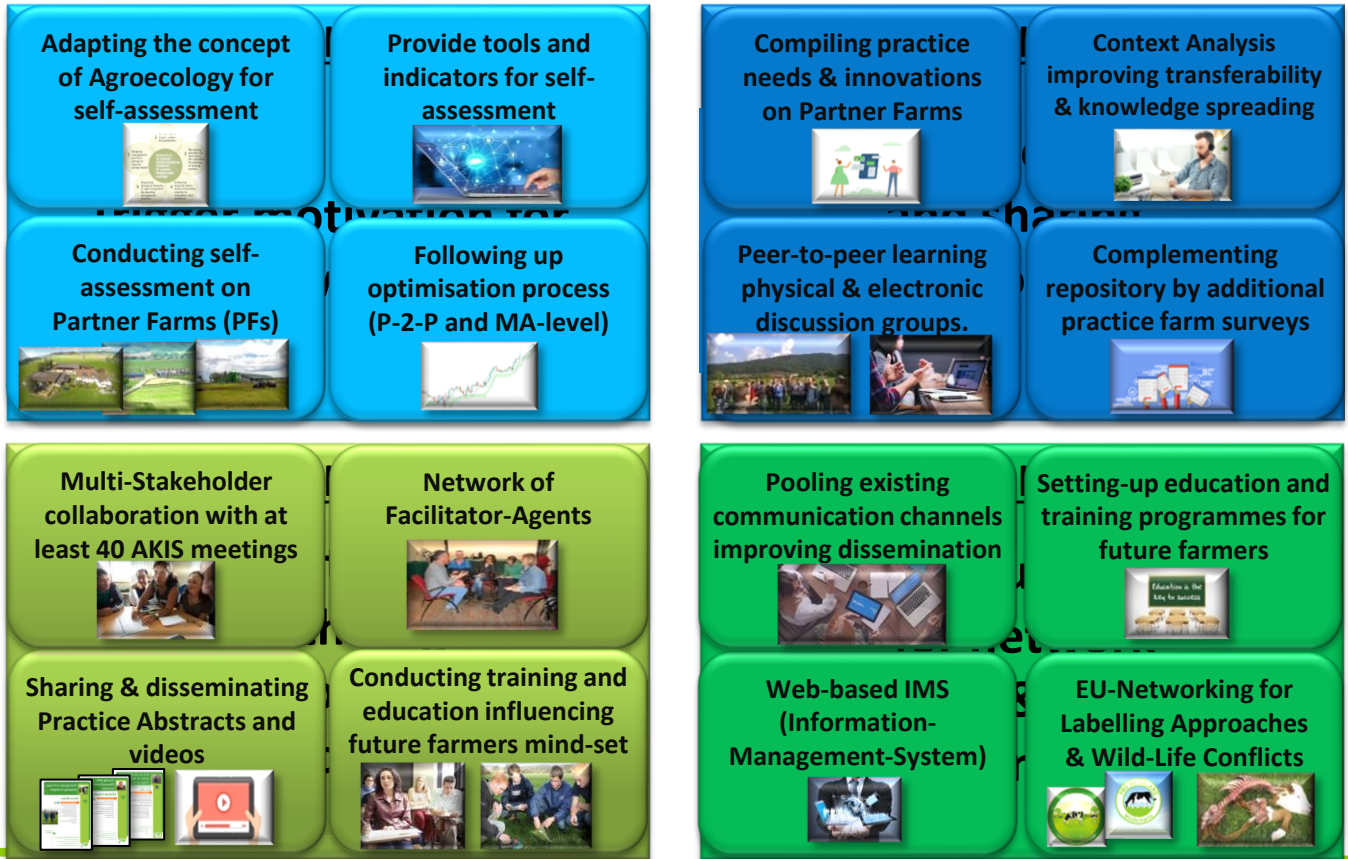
Adapting the concept of Agroecology for self-assessment

Provide tools and indicators for self-assessment

Conducting self-assessment on Partner Farms (PFs)

Following up optimisation process (P-2-P and MA-level)

Compiling practice needs & innovations on Partner Farms

Context Analysis improving transferability & knowledge spreading

Peer-to-peer learning physical & electronic discussion groups.

Complementing repository by additional practice farm surveys

Multi-Stakeholder collaboration with at least 40 AKIS meetings

Network of Facilitator-Agents

Sharing & disseminating Practice Abstracts and videos

Conducting training and education influencing future farmers mind-set

Pooling existing communication channels improving dissemination

Setting-up education and training programmes for future farmers

Education is the key to success

Web-based IMS (Information-Management-System)

EU-Networking for Labelling Approaches & Wild-Life Conflicts